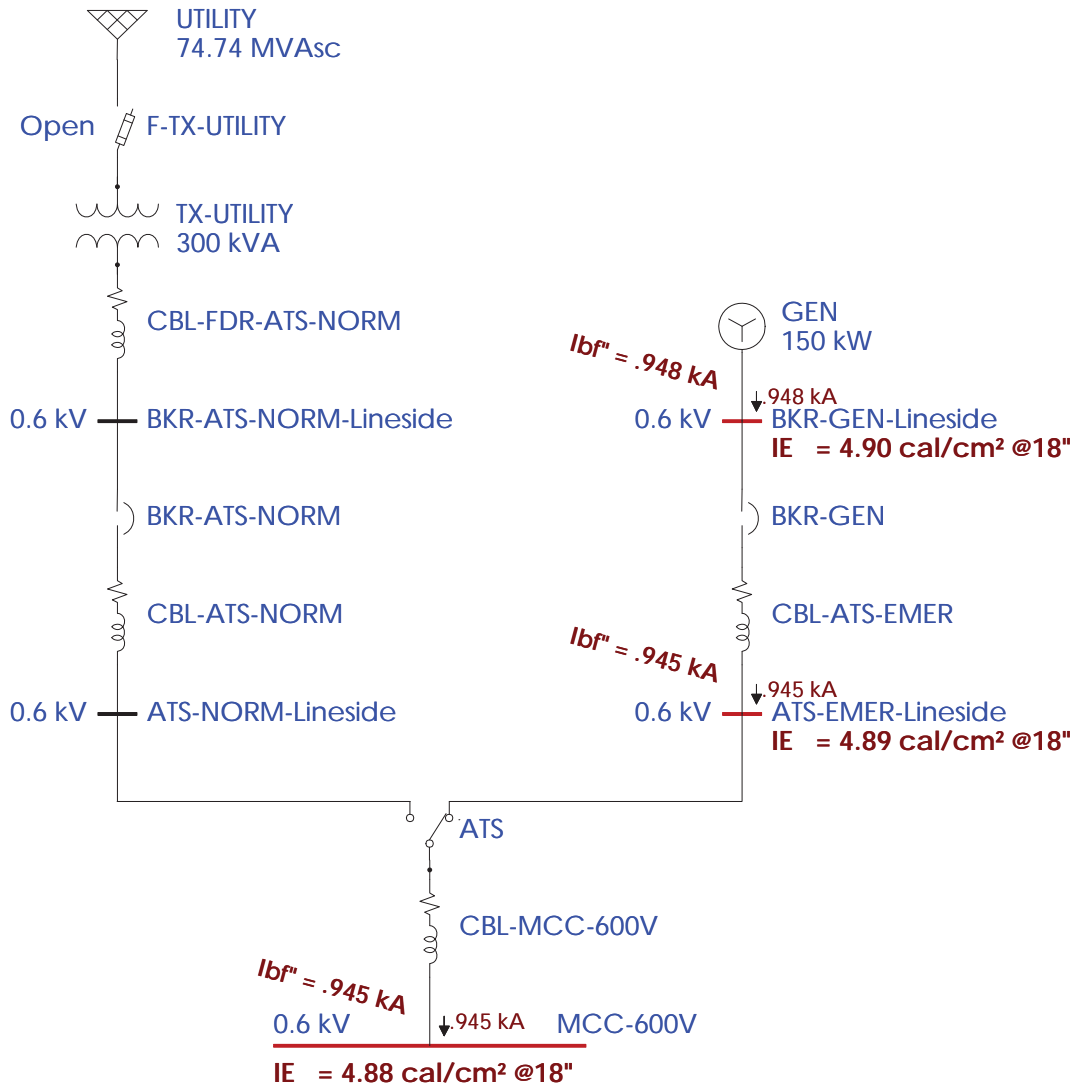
UTILITY
74.74 MVAsc

Open F-TX-UTILITY

TX-UTILITY
300 kVA

CBL-FDR-ATS-NORM

0.6 kV BKR-ATS-NORM-Lineside

BKR-ATS-NORM

CBL-ATS-NORM

0.6 kV ATS-NORM-Lineside

GEN
150 kW

Ibf" = .948 kA
.948 kA
0.6 kV BKR-GEN-Lineside
IE = 4.90 cal/cm² @18"

BKR-GEN

CBL-ATS-EMER

Ibf" = .945 kA
.945 kA
0.6 kV ATS-EMER-Lineside
IE = 4.89 cal/cm² @18"

ATS

CBL-MCC-600V

Ibf" = .945 kA
0.6 kV .945 kA MCC-600V
IE = 4.88 cal/cm² @18"